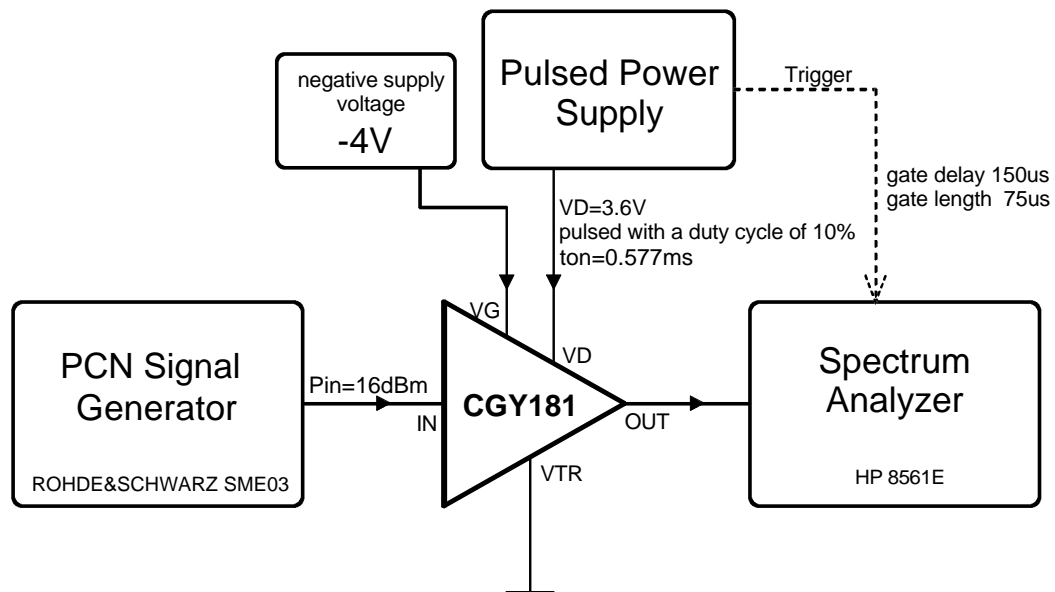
negative supply voltage
-4V

Pulsed Power Supply

Trigger

gate delay 150us
gate length 75us

VD=3.6V
pulsed with a duty cycle of 10%
ton=0.577ms

VG

VD

PCN Signal Generator

ROHDE&SCHWARZ SME03

Pin=16dBm

IN

CGY181

OUT

VTR

Spectrum Analyzer

HP 8561E